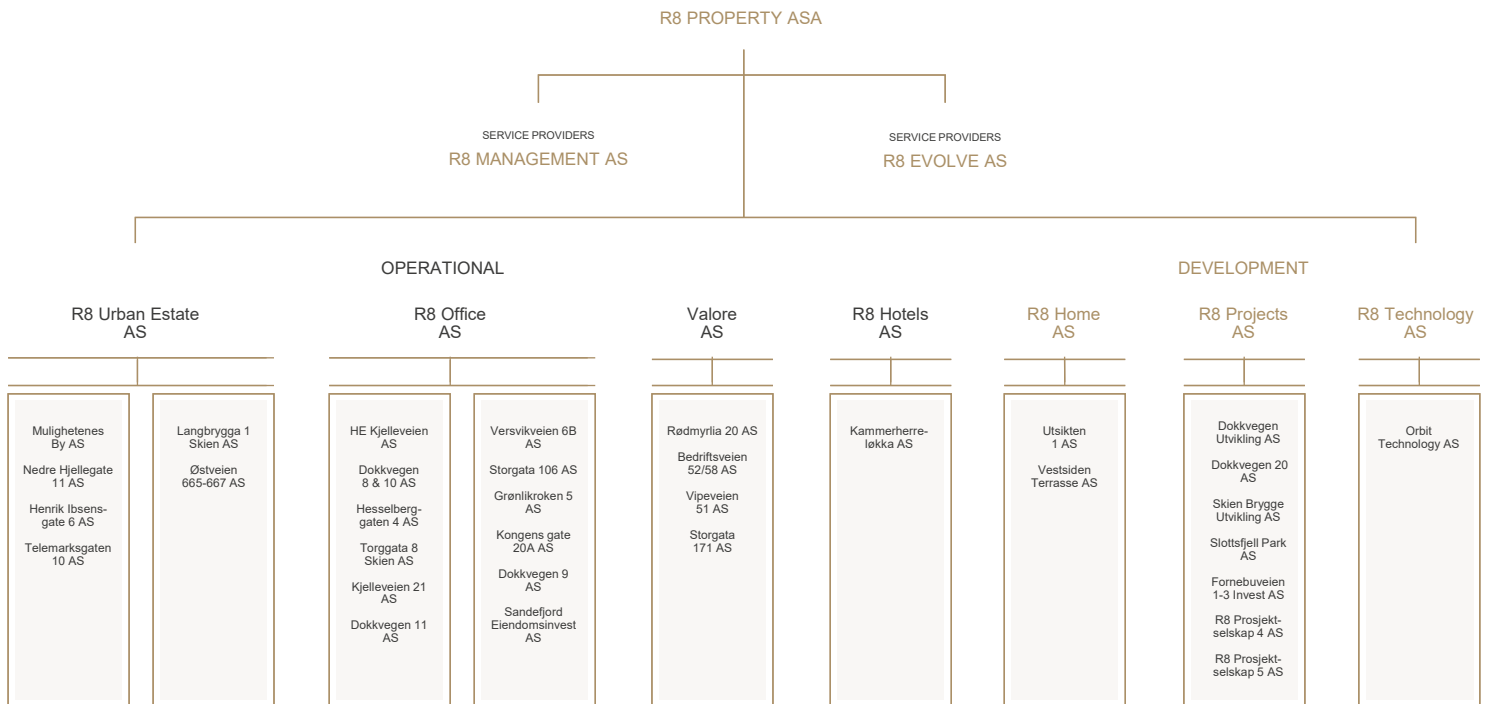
R8 PROPERTY ASA

SERVICE PROVIDERS
R8 MANAGEMENT AS

SERVICE PROVIDERS
R8 EVOLVE AS

OPERATIONAL

DEVELOPMENT

R8 Urban Estate AS

Mulighetenes By AS

Nedre Hjellegate 11 AS

Henrik Ibsensgate 6 AS

Telemarksgaten 10 AS

Langbrygga 1 Skien AS

Østveien 665-667 AS

R8 Office AS

HE Kjelleveien AS

Dokkvegen 8 & 10 AS

Hesselberggaten 4 AS

Torggata 8 Skien AS

Kjelleveien 21 AS

Dokkvegen 11 AS

Versvikveien 6B AS

Storgata 106 AS

Grønlikroken 5 AS

Kongens gate 20A AS

Dokkvegen 9 AS

Sandefjord Eiendomsinvest AS

Valore AS

Rødmyrlia 20 AS

Bedriftsveien 52/58 AS

Vipeveien 51 AS

Storgata 171 AS

R8 Hotels AS

Kammerherreløkka AS

R8 Home AS

Utsikten 1 AS

Vestsiden Terrasse AS

R8 Projects AS

Dokkvegen Utvikling AS

Dokkvegen 20 AS

Skien Brygge Utvikling AS

Slottsfjell Park AS

Fornebuveien 1-3 Invest AS

R8 Prosjektselskap 4 AS

R8 Prosjektselskap 5 AS

R8 Technology AS

Orbit Technology AS